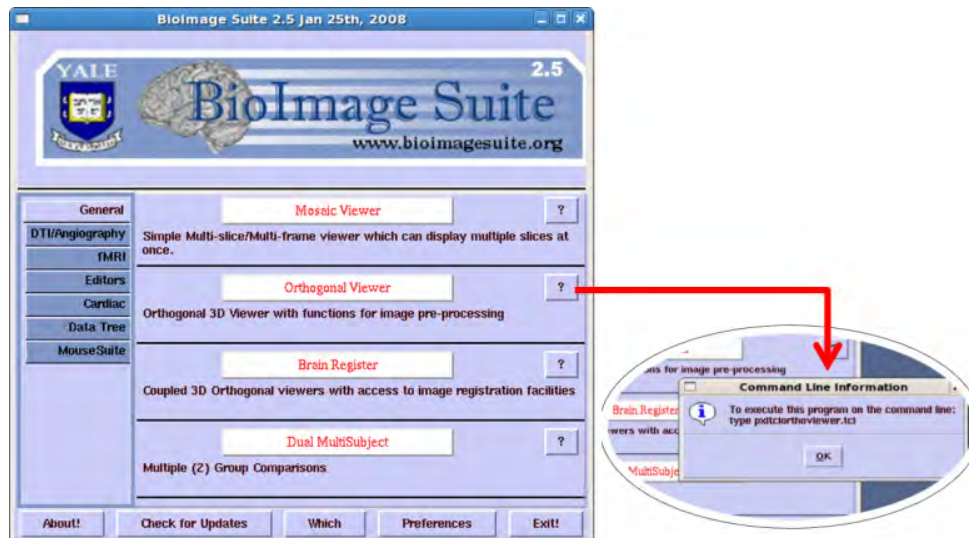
BioImage Suite 2.5 Jan 25th, 2008

YALE

2.5

BioImage Suite

www.bioimagesuite.org

General
DTI/Angiography
fMRI
Editors
Cardiac
Data Tree
MouseSuite

Mosaic Viewer
?
Simple Multi-slice/Multi-frame viewer which can display multiple slices at once.

Orthogonal Viewer
?
Orthogonal 3D Viewer with functions for image pre-processing

Brain Register
?
Coupled 3D Orthogonal viewers with access to image registration facilities

Dual MultiSubject
?
Multiple (2) Group Comparisons

About!
Check for Updates
Which
Preferences
Exit!

ons for image pre-processing
Brain Register
wers with acc
MultiSubje

Command Line Information
To execute this program on the command line: type pxtclortheviewer.tcl
OK